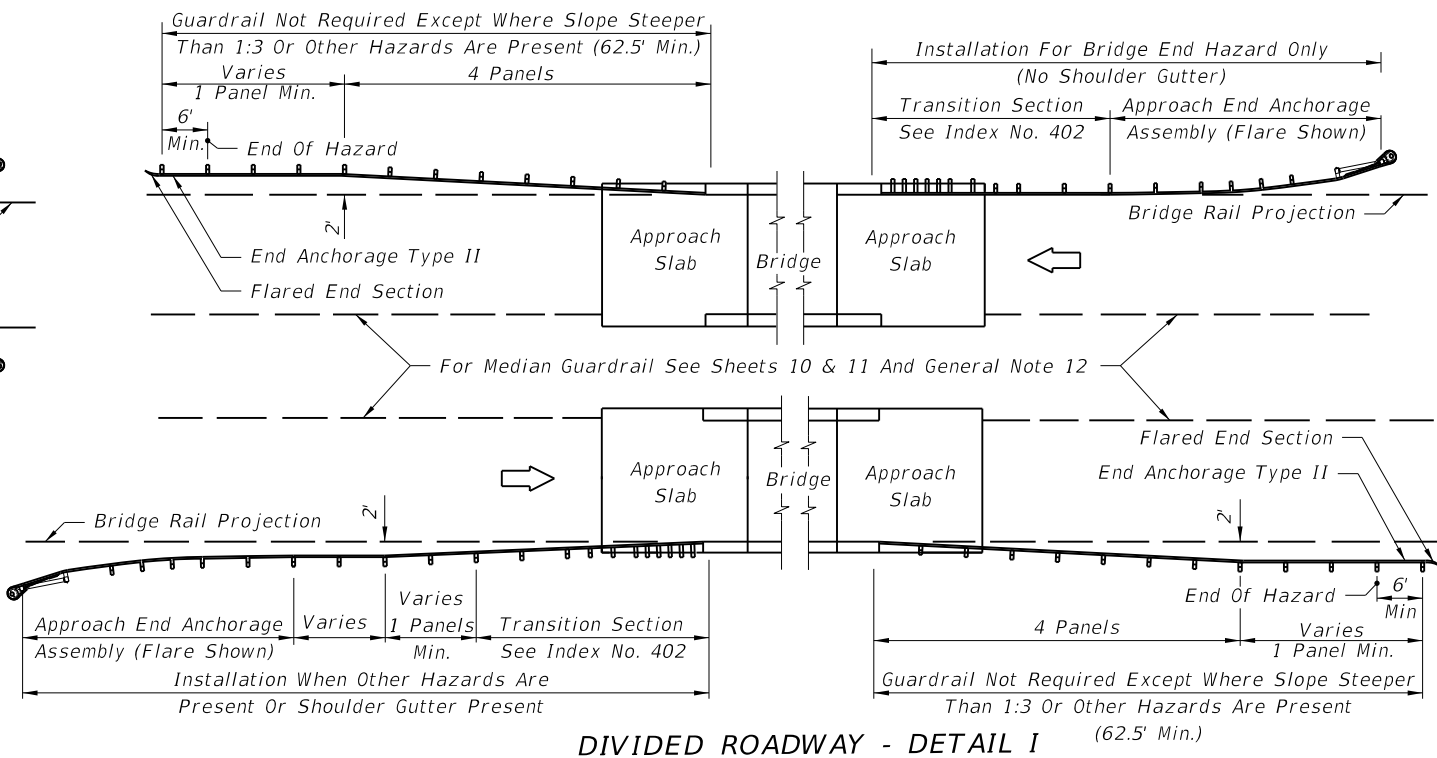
Guardrail Not Required Except Where Slope Steeper Than 1:3 Or Other Hazards Are Present (62.5' Min.)

Varies
1 Panel Min.

4 Panels

6'
Min.

End Of Hazard

Installation For Bridge End Hazard Only
(No Shoulder Gutter)

Transition Section
See Index No. 402

Approach End Anchorage
Assembly (Flare Shown)

Bridge Rail Projection

2'

Approach
Slab

Bridge

Approach
Slab

End Anchorage Type II

Flared End Section

For Median Guardrail See Sheets 10 & 11 And General Note 12

Flared End Section

End Anchorage Type II

Approach
Slab

Bridge

Approach
Slab

Bridge Rail Projection

2'

2'

End Of Hazard

6'
Min

Approach End Anchorage
Assembly (Flare Shown)

Varies

Varies
1 Panels
Min.

Transition Section
See Index No. 402

4 Panels

Varies
1 Panel Min.

Installation When Other Hazards Are
Present Or Shoulder Gutter Present

Guardrail Not Required Except Where Slope Steeper Than 1:3 Or Other Hazards Are Present
(62.5' Min.)

DIVIDED ROADWAY - DETAIL I